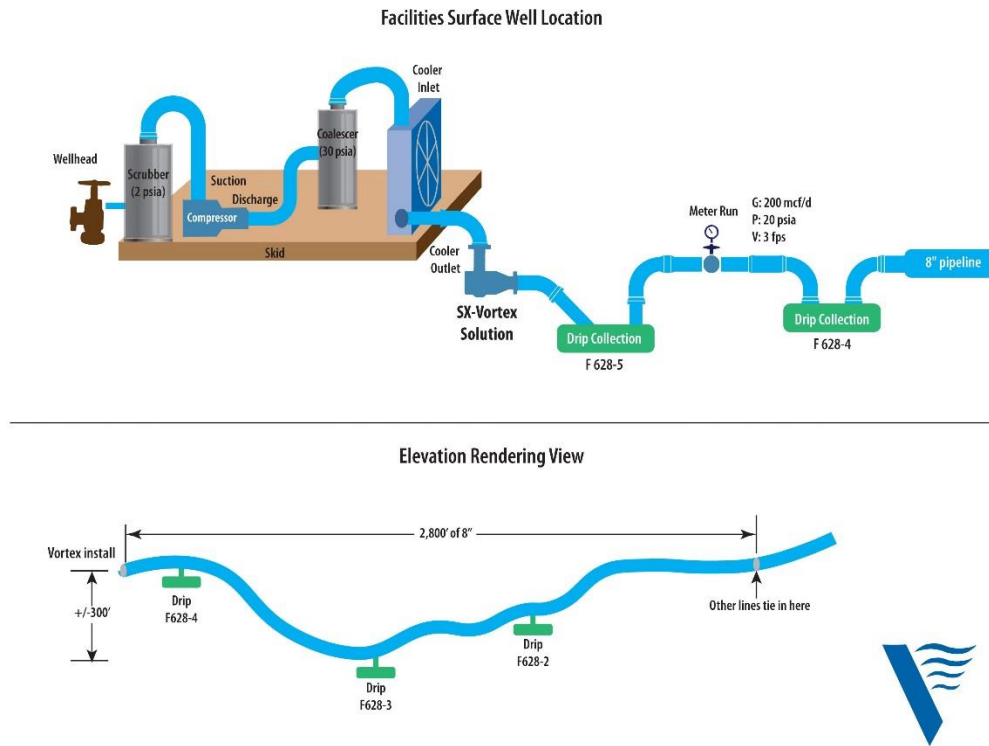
Facilities Surface Well Location

Wellhead

Scrubber (2 psia)

Suction

Discharge

Compressor

Coalescer (30 psia)

Cooler Inlet

Skid

Cooler Outlet

SX-Vortex Solution

Drip Collection

F 628-5

Meter Run

G: 200 mcf/d
P: 20 psia
V: 3 fps

Drip Collection

F 628-4

8" pipeline

Elevation Rendering View

Vortex install

2,800′ of 8″

+/-300′

Drip
F628-4

Drip
F628-3

Drip
F628-2

Other lines tie in here